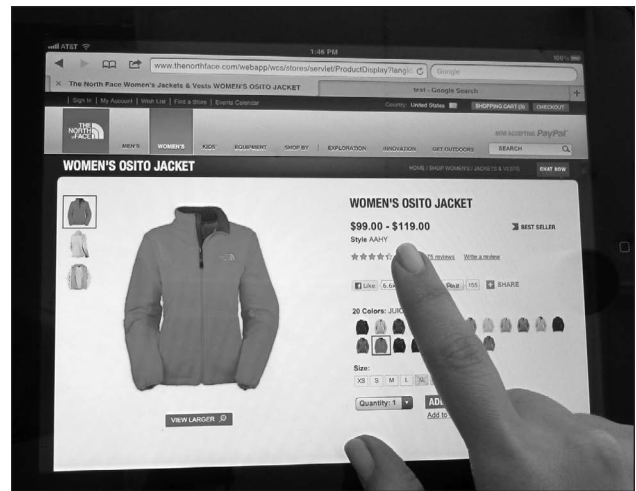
AT&T
1:46 PM
100%
www.thenorthface.com/webapp/wcs/stores/servlet/ProductDisplay?langId
Google
The North Face Women's Jackets & Vests WOMEN'S OSITO JACKET
test - Google Search
| Sign In | My Account | Wish List | Find a Store | Events Calendar
Country: United States
SHOPPING CART (0)
CHECKOUT
THE NORTH FACE
MEN'S
WOMEN'S
KIDS'
EQUIPMENT
SHOP BY
EXPLORATION
INNOVATION
GET OUTDOORS
NOW ACCEPTING PayPal
SEARCH
WOMEN'S OSITO JACKET
HOME / SHOP WOMEN'S / JACKETS & VESTS
CHAT NOW
WOMEN'S OSITO JACKET
$99.00 - $119.00
BEST SELLER
Style AAHY
75 reviews
Write a review
Like
Pin it
155
SHARE
20 Colors: JUI
Size:
XS
S
M
L
XL
Quantity: 1
AD
Add to
VIEW LARGER